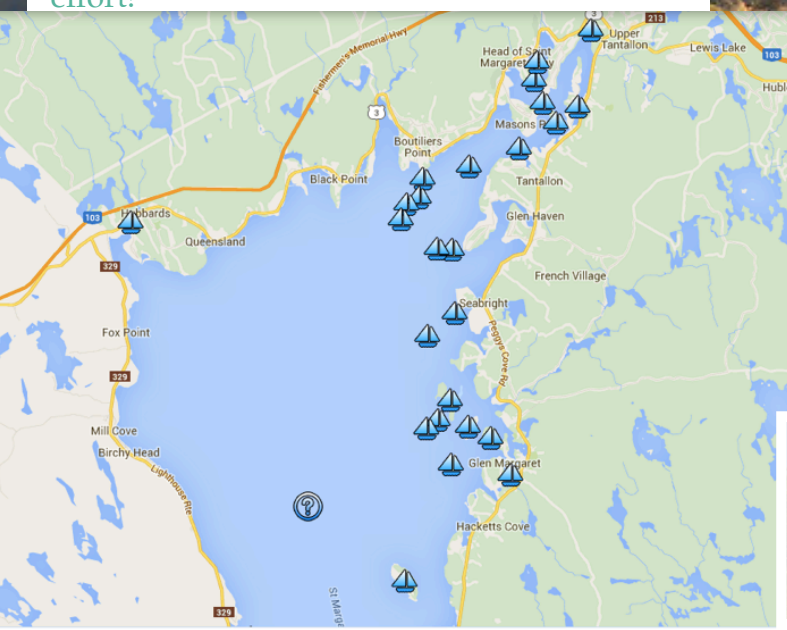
effort.

3
213
Upper Tantallon
Lewis Lake
103
Hubl
Head of Saint Margarets Bay
Fishermen's Memorial Hwy
3
Boutiliers Point
Masons P
Black Point
Tantallon
103
Hubbards
Queensland
Glen Haven
329
French Village
Seabright
Fox Point
Peggys Cove Rd
329
Mill Cove
Birchy Head
Glen Margaret
Lighthouse Rte
Hacketts Cove
St Marg
329